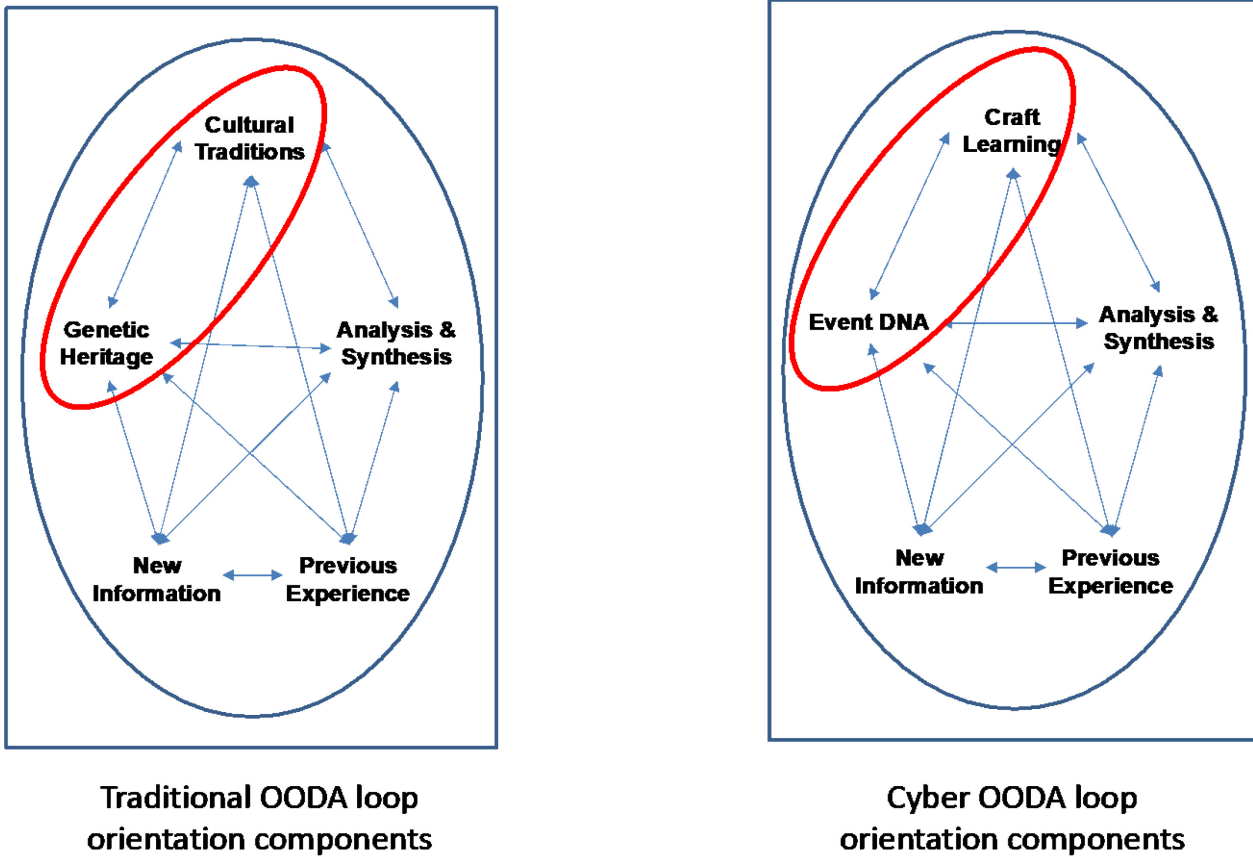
Cultural Traditions

Genetic Heritage

Analysis & Synthesis

New Information

Previous Experience

Traditional OODA loop orientation components

Craft Learning

Event DNA

Analysis & Synthesis

New Information

Previous Experience

Cyber OODA loop orientation components